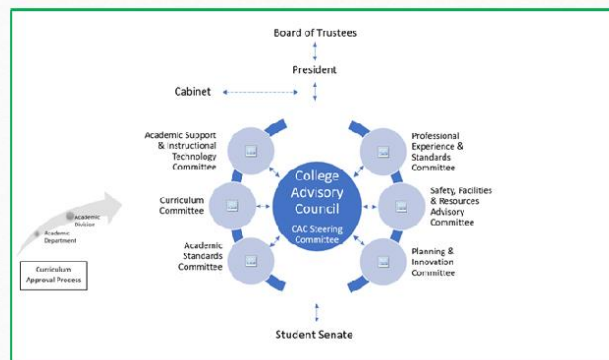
Board of Trustees

President

Cabinet

Academic Support & Instructional Technology Committee

Professional Experience & Standards Committee

Curriculum Committee

College Advisory Council

CAC Steering Committee

Safety, Facilities & Resources Advisory Committee

Academic Standards Committee

Planning & Innovation Committee

Academic Division

Academic Department

Curriculum Approval Process

Student Senate